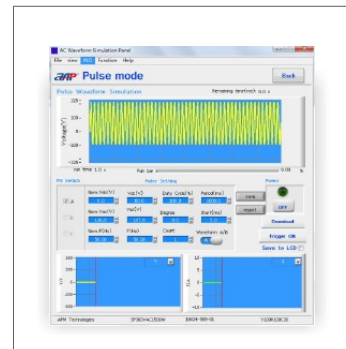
AC Waveform Simulation Panel

File View PAD Function Help

APM Pulse mode

Back

Pulse Waveform Simulation

Remaining time(ms): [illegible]

Voltage(V)

Run time 1.0 s

Run bar

0.00

Pre Setting

Pulse Setting

Power

A

B

C

Nom. Vol.(V)

Vpp(V)

Duty Cycle(%)

Period(ms)

Nom. Vol.(V)

Vss(V)

Degree

Start(ms)

Nom. Vol.(Vdc)

F(Hz)

Count

Waveform A/B

Send

Import

OFF

Download

Trigger ON

Save to LCD

APM Technologies

SP300VAC1250W

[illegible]

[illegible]